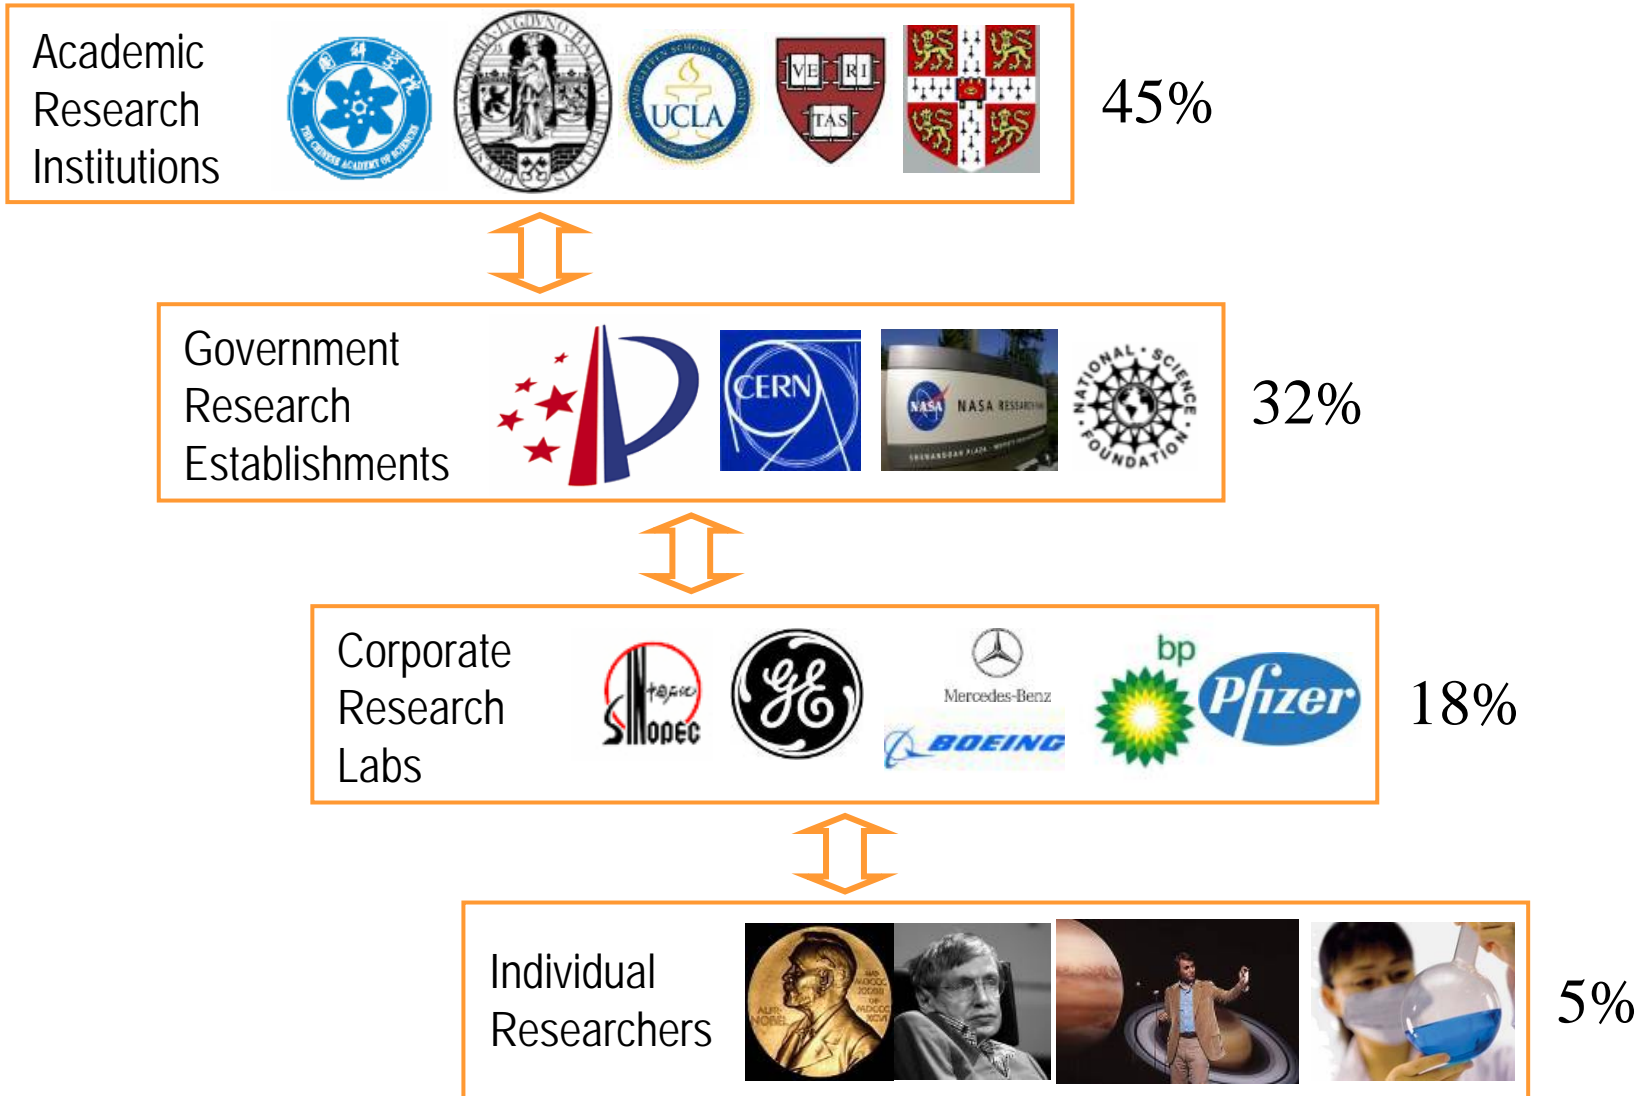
Academic Research Institutions

UCLA

VE RI TAS

45%

Government Research Establishments

CERN

NASA NASA RESEARCH

NATIONAL SCIENCE FOUNDATION

32%

Corporate Research Labs

中国石化 SINOPEC

GE

Mercedes-Benz

BOEING

bp

Pfizer

18%

Individual Researchers

ALFR. NOBEL

5%